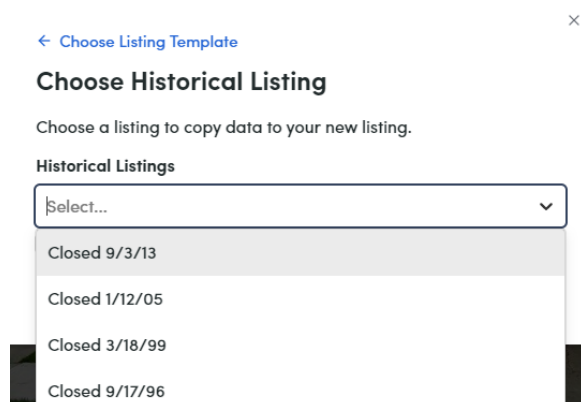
×

← Choose Listing Template

Choose Historical Listing

Choose a listing to copy data to your new listing.

Historical Listings

Select...

Closed 9/3/13

Closed 1/12/05

Closed 3/18/99

Closed 9/17/96